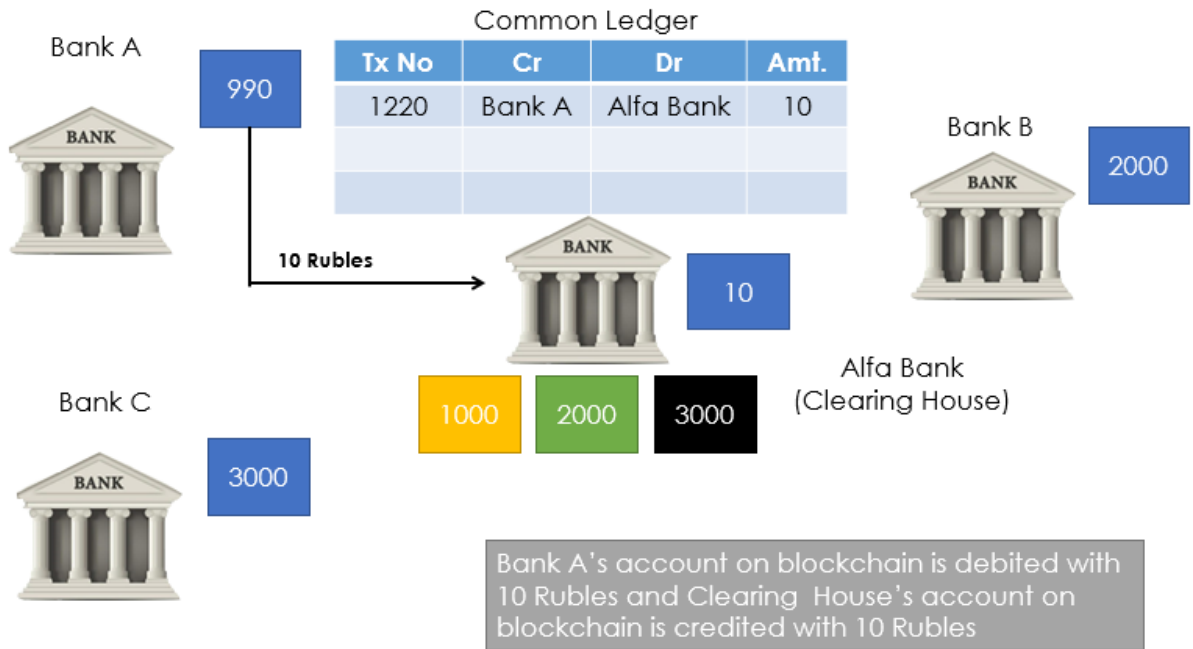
Bank A

990

BANK

Common Ledger

| Tx No | Cr | Dr | Amt. |
|---|---|---|---|
| 1220 | Bank A | Alfa Bank | 10 |
| | | | |
| | | | |

Bank B

2000

BANK

10 Rubles

BANK

10

Alfa Bank
(Clearing House)

1000

2000

3000

Bank C

BANK

3000

Bank A's account on blockchain is debited with 10 Rubles and Clearing House's account on blockchain is credited with 10 Rubles